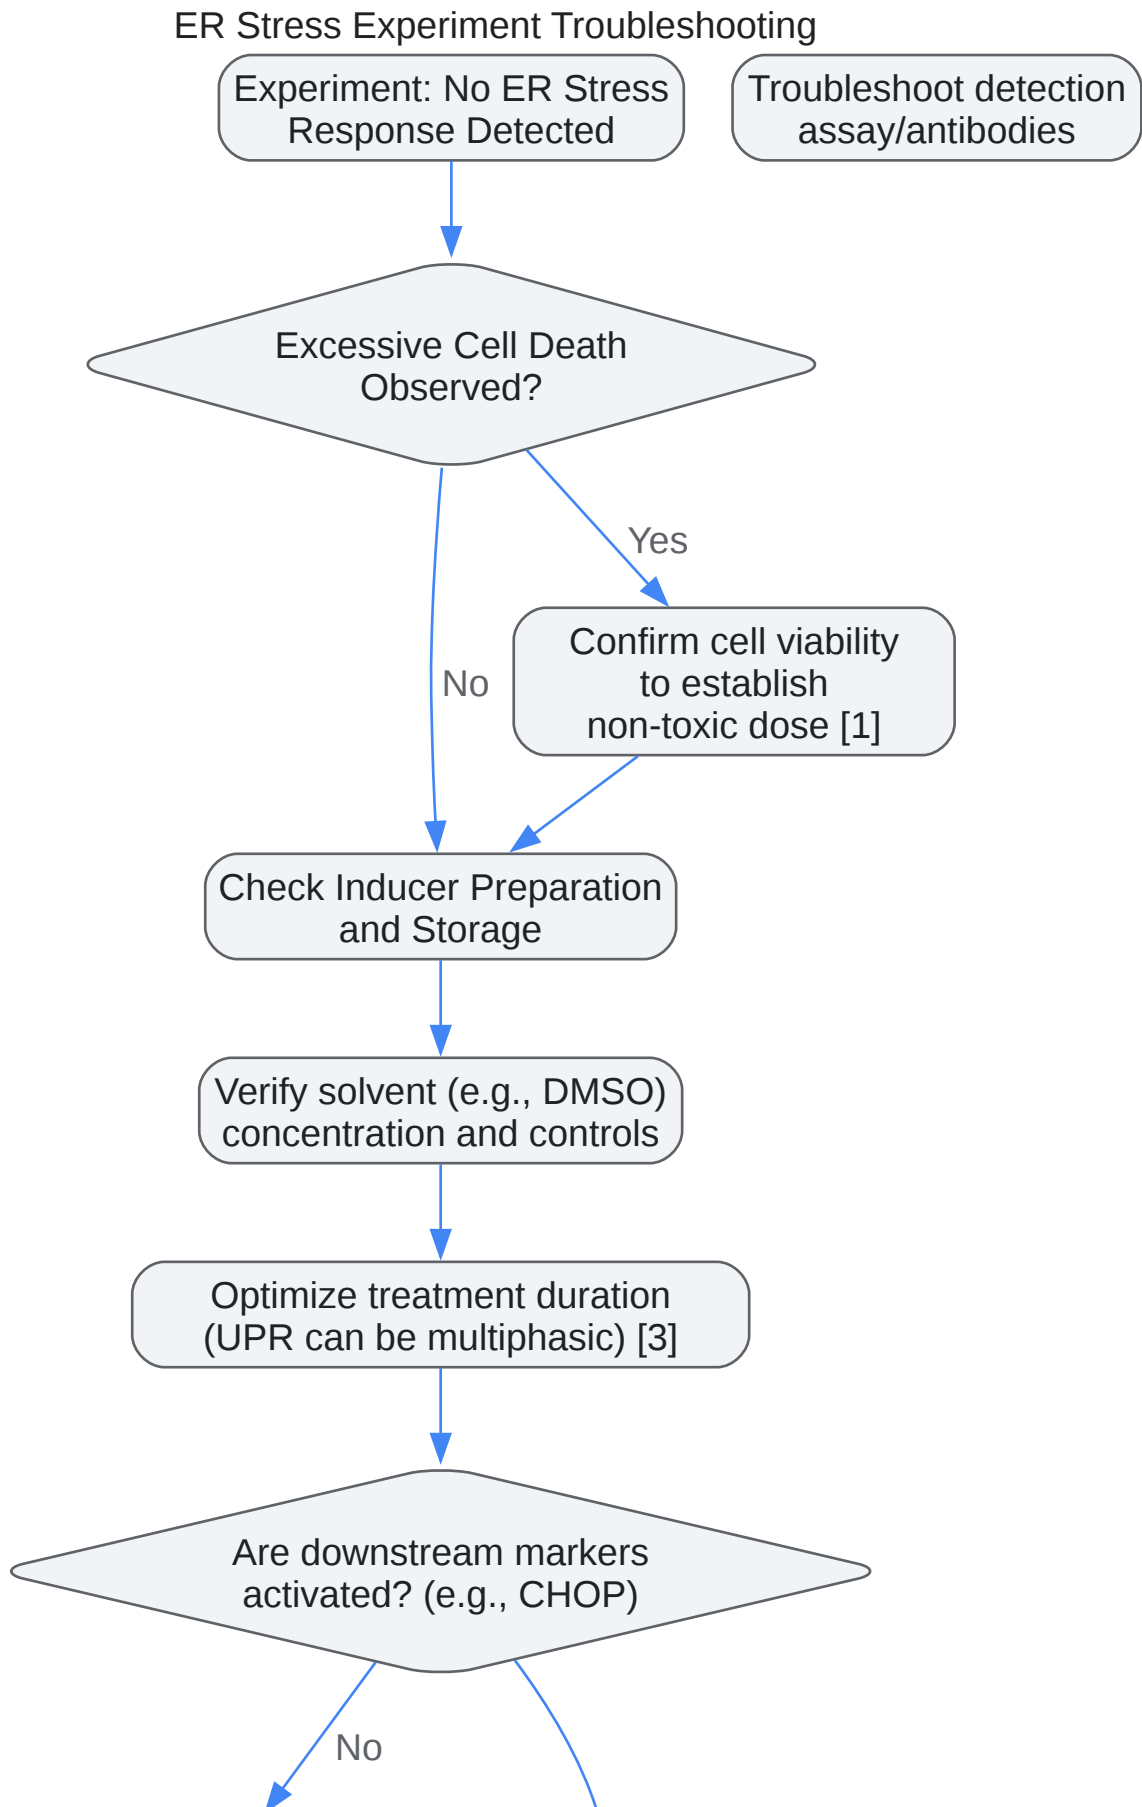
ER Stress Experiment Troubleshooting

Experiment: No ER Stress Response Detected

Troubleshoot detection assay/antibodies

Excessive Cell Death Observed?

Yes

Confirm cell viability to establish non-toxic dose [1]

No

Check Inducer Preparation and Storage

Verify solvent (e.g., DMSO) concentration and controls

Optimize treatment duration (UPR can be multiphasic) [3]

Are downstream markers activated? (e.g., CHOP)

No